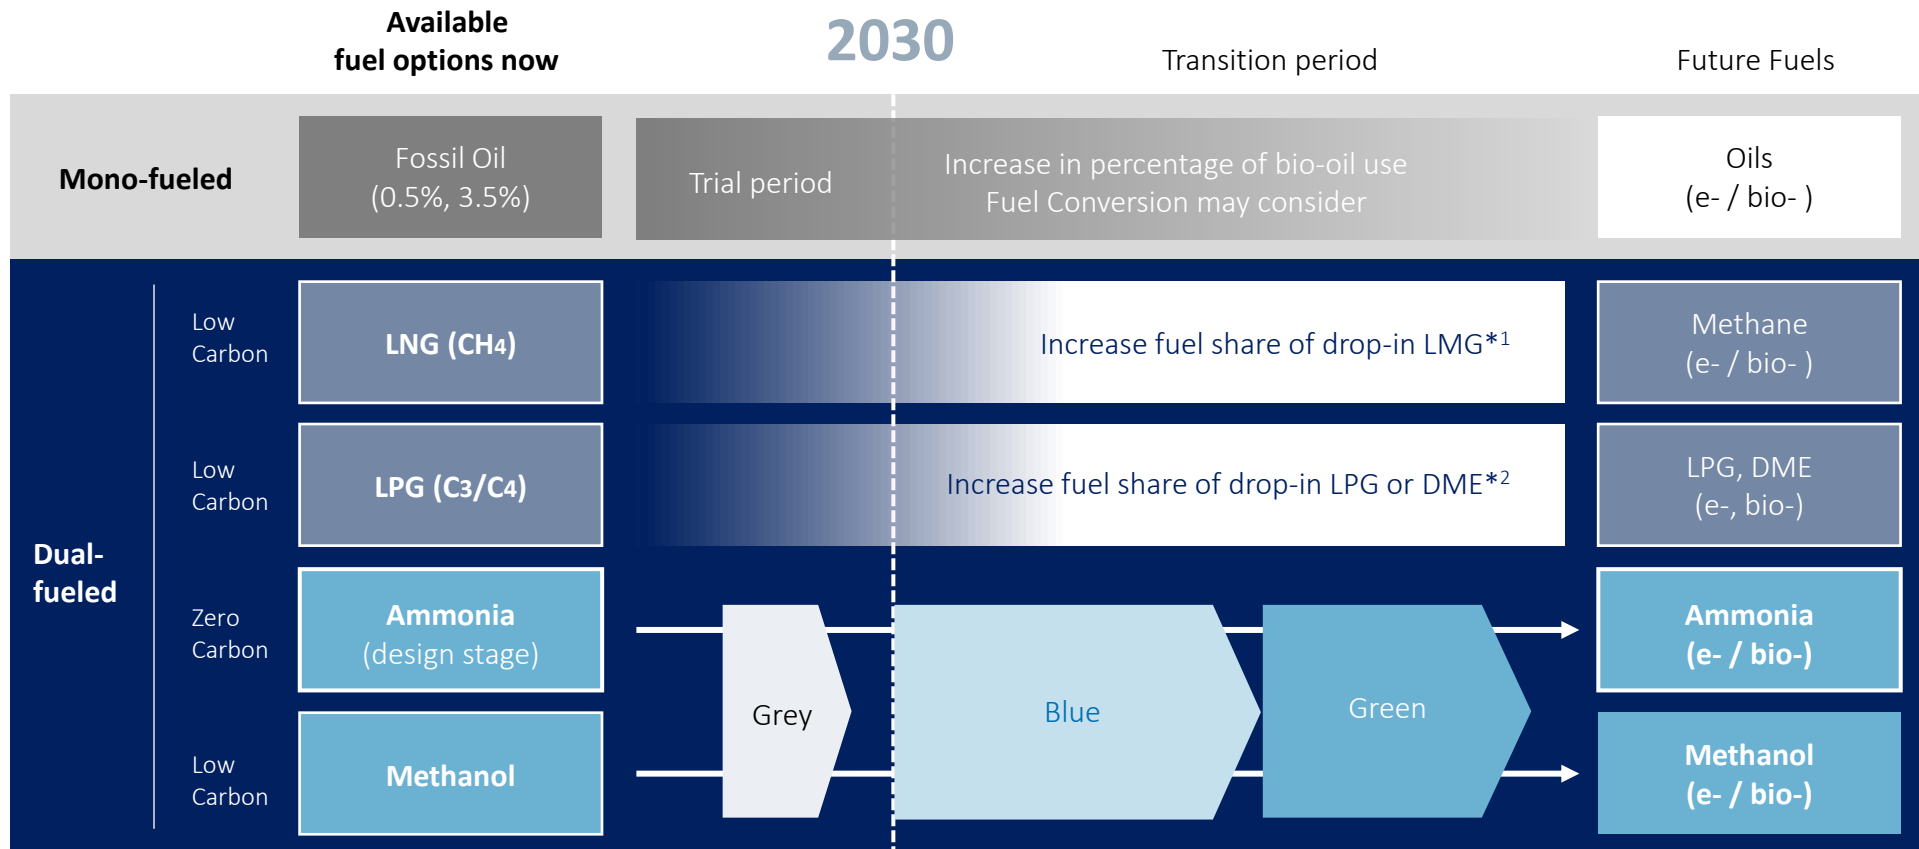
Available fuel options now

2030

Transition period

Future Fuels

Mono-fueled

Fossil Oil
(0.5%, 3.5%)

Trial period

Increase in percentage of bio-oil use
Fuel Conversion may consider

Oils
(e- / bio- )

Dual-fueled

Low Carbon

LNG (CH4)

Increase fuel share of drop-in LMG*$^1$

Methane
(e- / bio- )

Low Carbon

LPG (C3/C4)

Increase fuel share of drop-in LPG or DME*$^2$

LPG, DME
(e-, bio-)

Zero Carbon

Ammonia
(design stage)

Grey

Blue

Green

Ammonia
(e- / bio-)

Low Carbon

Methanol

Methanol
(e- / bio-)